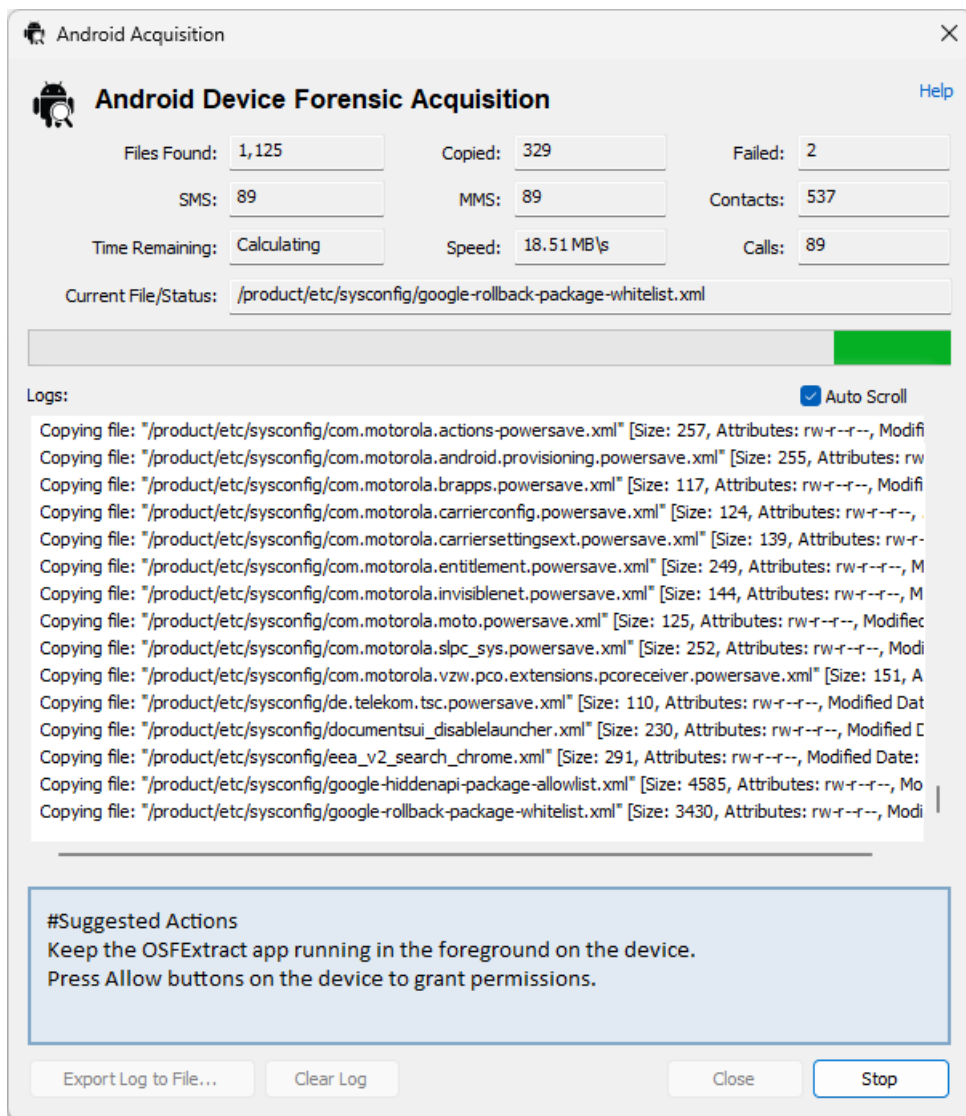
Android Acquisition

Android Device Forensic Acquisition

Help

Files Found: 1,125
Copied: 329
Failed: 2
SMS: 89
MMS: 89
Contacts: 537
Time Remaining: Calculating
Speed: 18.51 MB\s
Calls: 89
Current File/Status: /product/etc/sysconfig/google-rollback-package-whitelist.xml

Logs:
Auto Scroll

Copying file: "/product/etc/sysconfig/com.motorola.actions-powersave.xml" [Size: 257, Attributes: rw-r--r--, Modifi
Copying file: "/product/etc/sysconfig/com.motorola.android.provisioning.powersave.xml" [Size: 255, Attributes: rw
Copying file: "/product/etc/sysconfig/com.motorola.brapps.powersave.xml" [Size: 117, Attributes: rw-r--r--, Modifi
Copying file: "/product/etc/sysconfig/com.motorola.carrierconfig.powersave.xml" [Size: 124, Attributes: rw-r--r--,
Copying file: "/product/etc/sysconfig/com.motorola.carriersettingsext.powersave.xml" [Size: 139, Attributes: rw-r-
Copying file: "/product/etc/sysconfig/com.motorola.entitlement.powersave.xml" [Size: 249, Attributes: rw-r--r--, M
Copying file: "/product/etc/sysconfig/com.motorola.invisiblenet.powersave.xml" [Size: 144, Attributes: rw-r--r--, M
Copying file: "/product/etc/sysconfig/com.motorola.moto.powersave.xml" [Size: 125, Attributes: rw-r--r--, Modified
Copying file: "/product/etc/sysconfig/com.motorola.slpc_sys.powersave.xml" [Size: 252, Attributes: rw-r--r--, Modi
Copying file: "/product/etc/sysconfig/com.motorola.vzw.pco.extensions.pcoreceiver.powersave.xml" [Size: 151, A
Copying file: "/product/etc/sysconfig/de.telekom.tsc.powersave.xml" [Size: 110, Attributes: rw-r--r--, Modified Dat
Copying file: "/product/etc/sysconfig/documentsui_disablelauncher.xml" [Size: 230, Attributes: rw-r--r--, Modified D
Copying file: "/product/etc/sysconfig/eea_v2_search_chrome.xml" [Size: 291, Attributes: rw-r--r--, Modified Date:
Copying file: "/product/etc/sysconfig/google-hiddenapi-package-allowlist.xml" [Size: 4585, Attributes: rw-r--r--, Mo
Copying file: "/product/etc/sysconfig/google-rollback-package-whitelist.xml" [Size: 3430, Attributes: rw-r--r--, Modi

#Suggested Actions
Keep the OSFExtract app running in the foreground on the device.
Press Allow buttons on the device to grant permissions.

Export Log to File...
Clear Log
Close
Stop